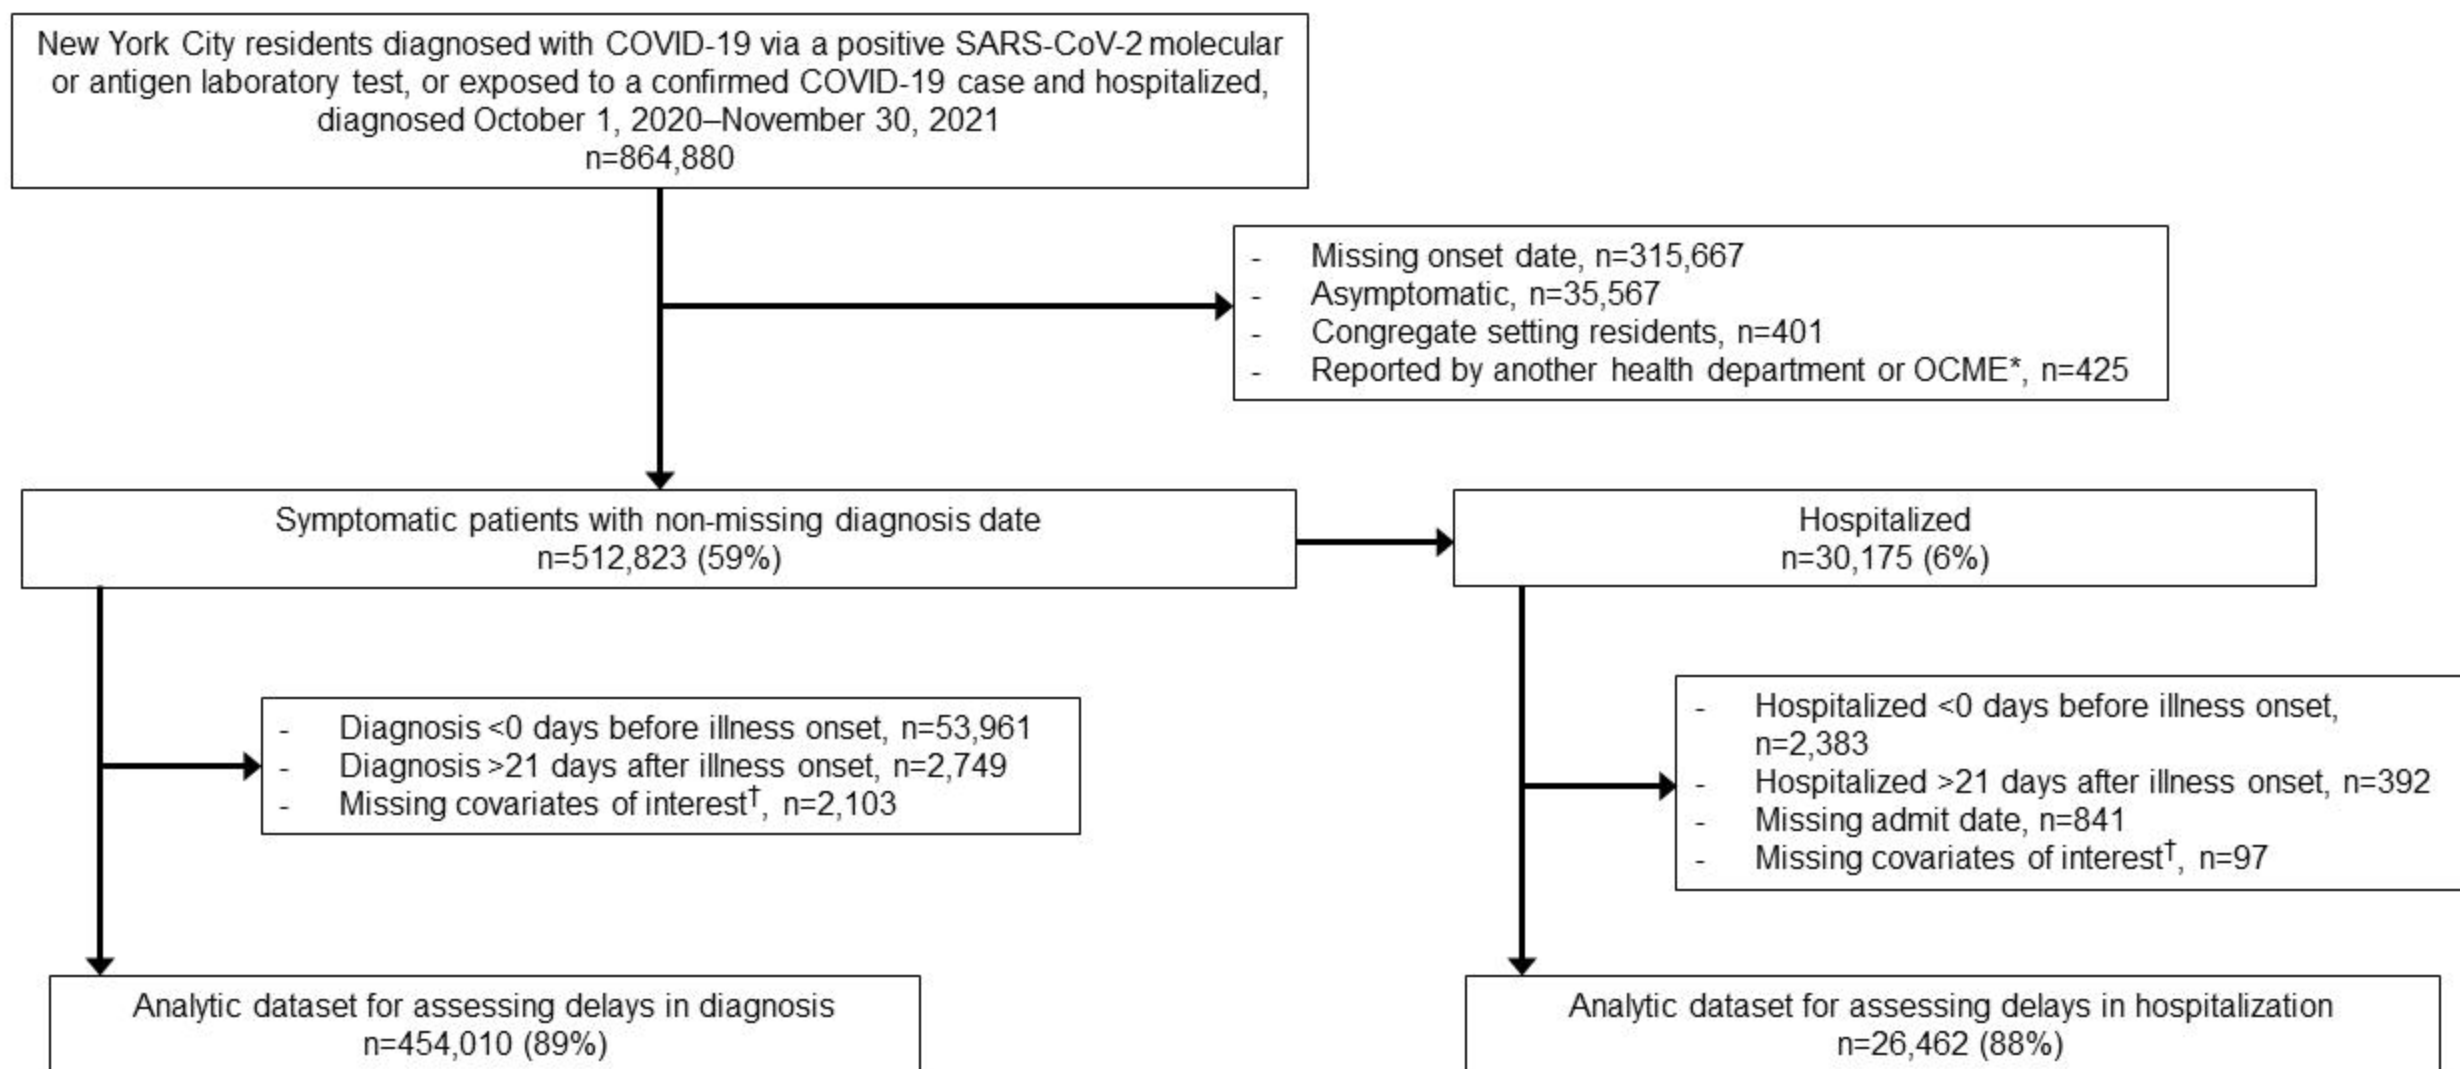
New York City residents diagnosed with COVID-19 via a positive SARS-CoV-2 molecular or antigen laboratory test, or exposed to a confirmed COVID-19 case and hospitalized, diagnosed October 1, 2020–November 30, 2021
n=864,880

- Missing onset date, n=315,667
- Asymptomatic, n=35,567
- Congregate setting residents, n=401
- Reported by another health department or OCME*, n=425

Symptomatic patients with non-missing diagnosis date
n=512,823 (59%)

Hospitalized
n=30,175 (6%)

- Diagnosis <0 days before illness onset, n=53,961
- Diagnosis >21 days after illness onset, n=2,749
- Missing covariates of interest$^{\dagger}$, n=2,103

- Hospitalized <0 days before illness onset, n=2,383
- Hospitalized >21 days after illness onset, n=392
- Missing admit date, n=841
- Missing covariates of interest$^{\dagger}$, n=97

Analytic dataset for assessing delays in diagnosis
n=454,010 (89%)

Analytic dataset for assessing delays in hospitalization
n=26,462 (88%)